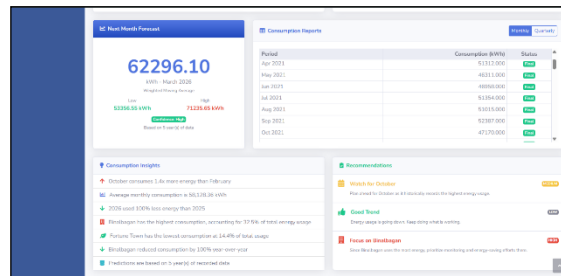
Next Month Forecast

62296.10

kWh - March 2026

Weighted Moving Average

Low
53356.55 kWh

High
71235.65 kWh

Confidence: High

Based on 5 year(s) of data

Consumption Reports

Monthly Quarterly

| Period | Consumption (kWh) | Status |
|---|---|---|
| Apr 2021 | 51312.000 | Final |
| May 2021 | 46311.000 | Final |
| Jun 2021 | 46650.000 | Final |
| Jul 2021 | 51354.000 | Final |
| Aug 2021 | 53015.000 | Final |
| Sep 2021 | 52307.000 | Final |
| Oct 2021 | 47170.000 | Final |

Consumption Insights

October consumes 1.4x more energy than February

Average monthly consumption is 58,128.36 kWh

2026 used 100% less energy than 2025

Binolbagan has the highest consumption, accounting for 32.5% of total energy usage

Fortune Town has the lowest consumption at 14.4% of total usage

Binolbagan reduced consumption by 100% year-over-year

Predictions are based on 5 year(s) of recorded data

Recommendations

Watch for October

Has peaked in October as it historically remains the highest energy usage.

Good Trend

Energy usage is going down. Keep doing what is working.

Focus on Binolbagan

Since Binolbagan uses the most energy, prioritize monitoring and energy-saving efforts there.